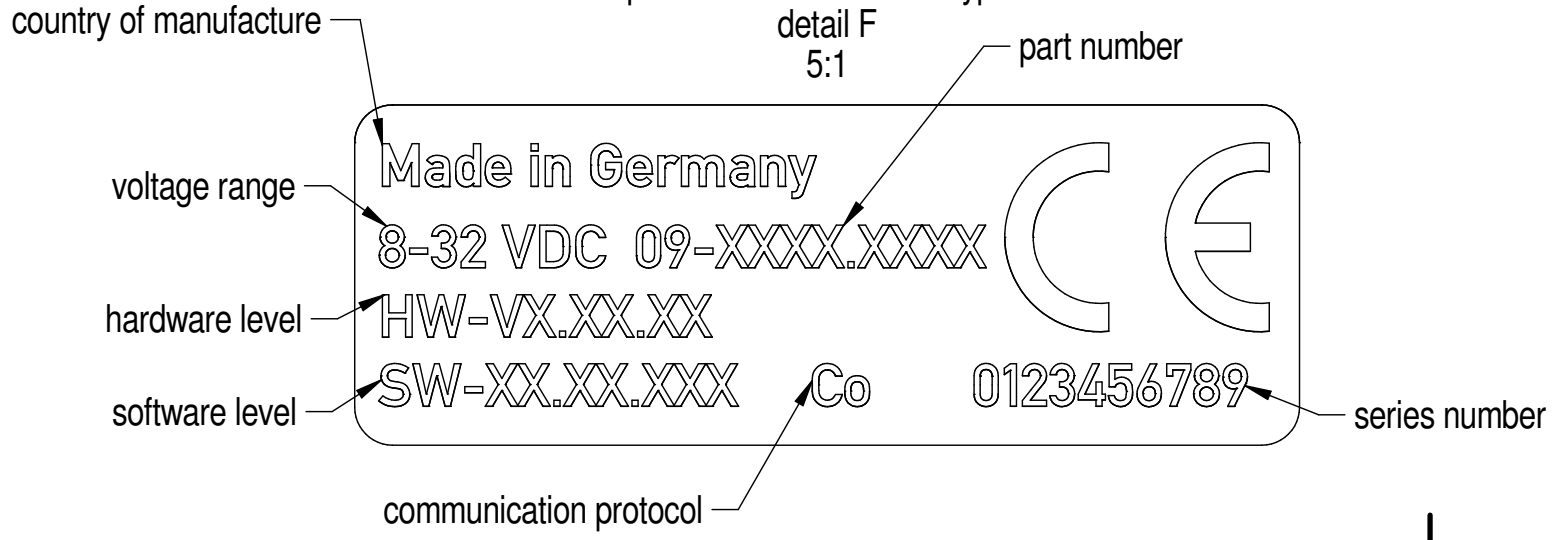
country of manufacture

detail F
5:1

part number

Made in Germany

voltage range

8-32 VDC 09-XXXX.XXXX

CE

hardware level

HW-VX.XX.XX

SW-XX.XX.XXX Co 0123456789

software level

series number

communication protocol